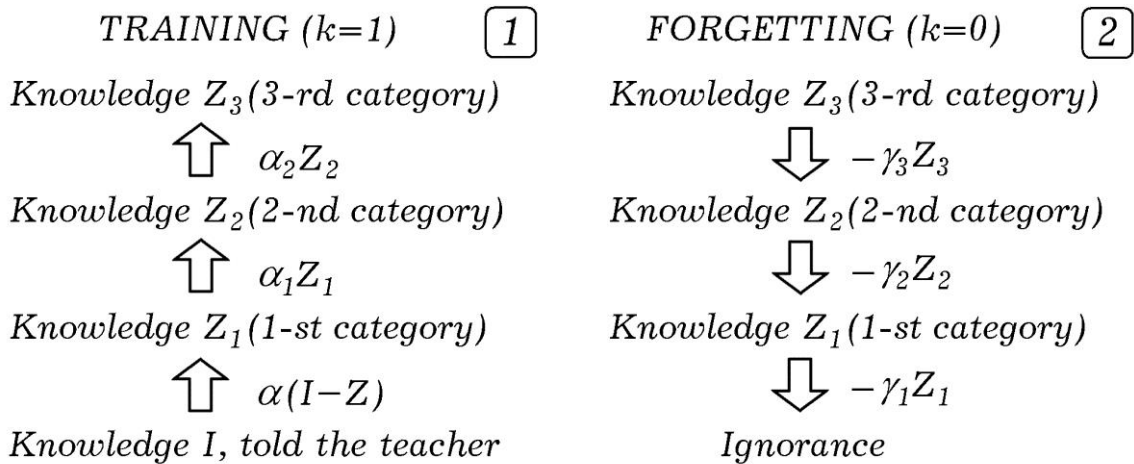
TRAINING (k=1) 1

Knowledge $Z_3$(3-rd category)

$\alpha_2 Z_2$

Knowledge $Z_2$(2-nd category)

$\alpha_1 Z_1$

Knowledge $Z_1$(1-st category)

$\alpha(I-Z)$

Knowledge I, told the teacher

FORGETTING (k=0) 2

Knowledge $Z_3$(3-rd category)

$-\gamma_3 Z_3$

Knowledge $Z_2$(2-nd category)

$-\gamma_2 Z_2$

Knowledge $Z_1$(1-st category)

$-\gamma_1 Z_1$

Ignorance